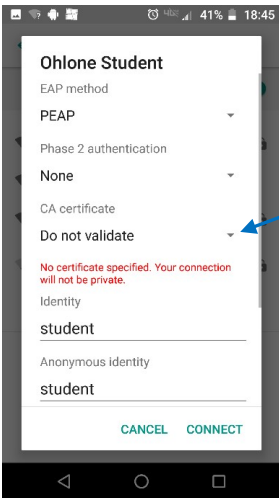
41% 18:45

Ohlone Student

EAP method

PEAP

Phase 2 authentication

None

CA certificate

Do not validate

No certificate specified. Your connection will not be private.

Identity

student

Anonymous identity

student

CANCEL CONNECT